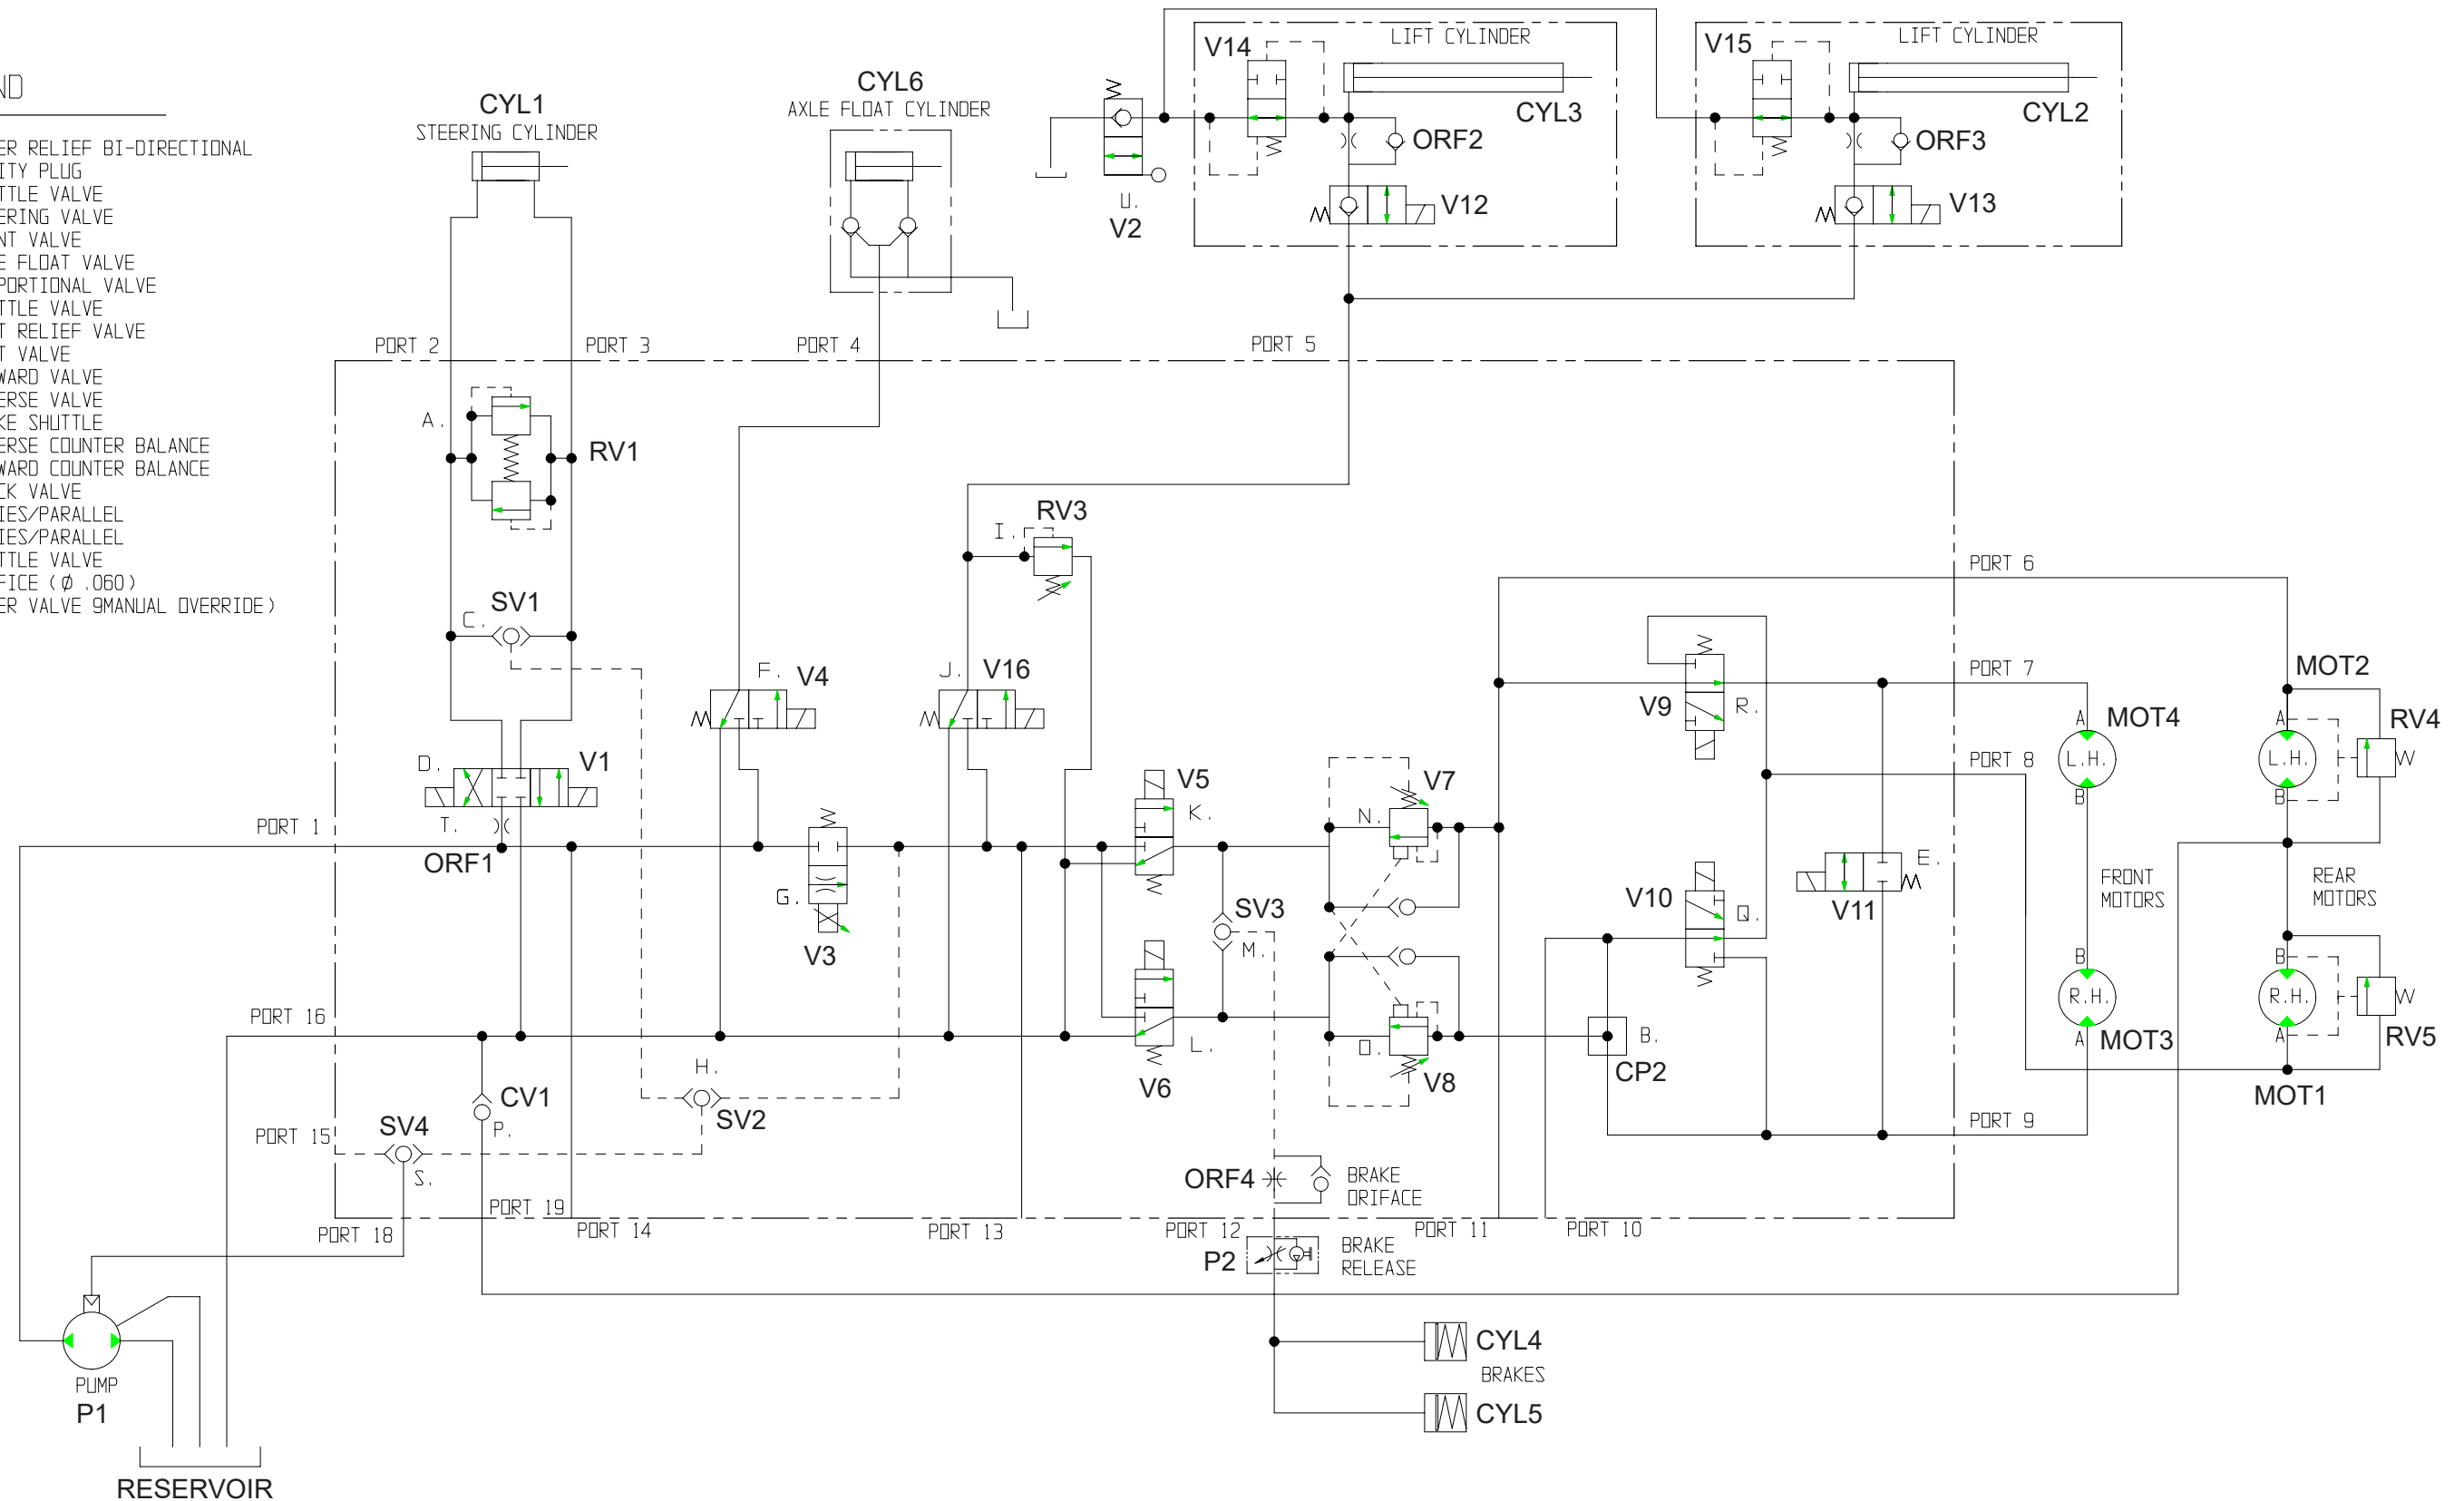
ND

ER RELIEF BI-DIRECTIONAL
ITY PLUG
TTLE VALVE
ERING VALVE
NT VALVE
E FLOAT VALVE
PORTIONAL VALVE
TTLE VALVE
T RELIEF VALVE
T VALVE
WARD VALVE
ERSE VALVE
KE SHUTTLE
ERSE COUNTER BALANCE
WARD COUNTER BALANCE
CK VALVE
IES/PARALLEL
IES/PARALLEL
TTLE VALVE
FICE ( Ø .060)
ER VALVE 9MANUAL OVERRIDE)

CYL1
STEERING CYLINDER

CYL6
AXLE FLOAT CYLINDER

V14
LIFT CYLINDER
CYL3
ORF2
V12

V15
LIFT CYLINDER
CYL2
ORF3
V13

U.
V2

PORT 2
PORT 3
PORT 4
PORT 5

A.
RV1

I.
RV3

PORT 6

C.
SV1

F.
V4

J.
V16

PORT 7
MOT2
V9
R.
A
MOT4
RV4
L.H.
L.H.
PORT 8
B
B
W

D.
V1
V5
K.
V7
N.

T.
PORT 1
ORF1

G.
V3

SV3
M.

V10
Q.

V11
E.

FRONT MOTORS
REAR MOTORS

B
B
R.H.
R.H.
W

PORT 16

V6
L.
O.
V8
B.
CP2
A
MOT3
A
RV5
MOT1

H.
CV1
P.
SV2

PORT 15
SV4
S.

PORT 9

ORF4
BRAKE ORIFACE

PORT 19
PORT 18
PORT 14
PORT 13
PORT 12
PORT 11
PORT 10

P2
BRAKE RELEASE

CYL4
BRAKES
CYL5

PUMP
P1

RESERVOIR